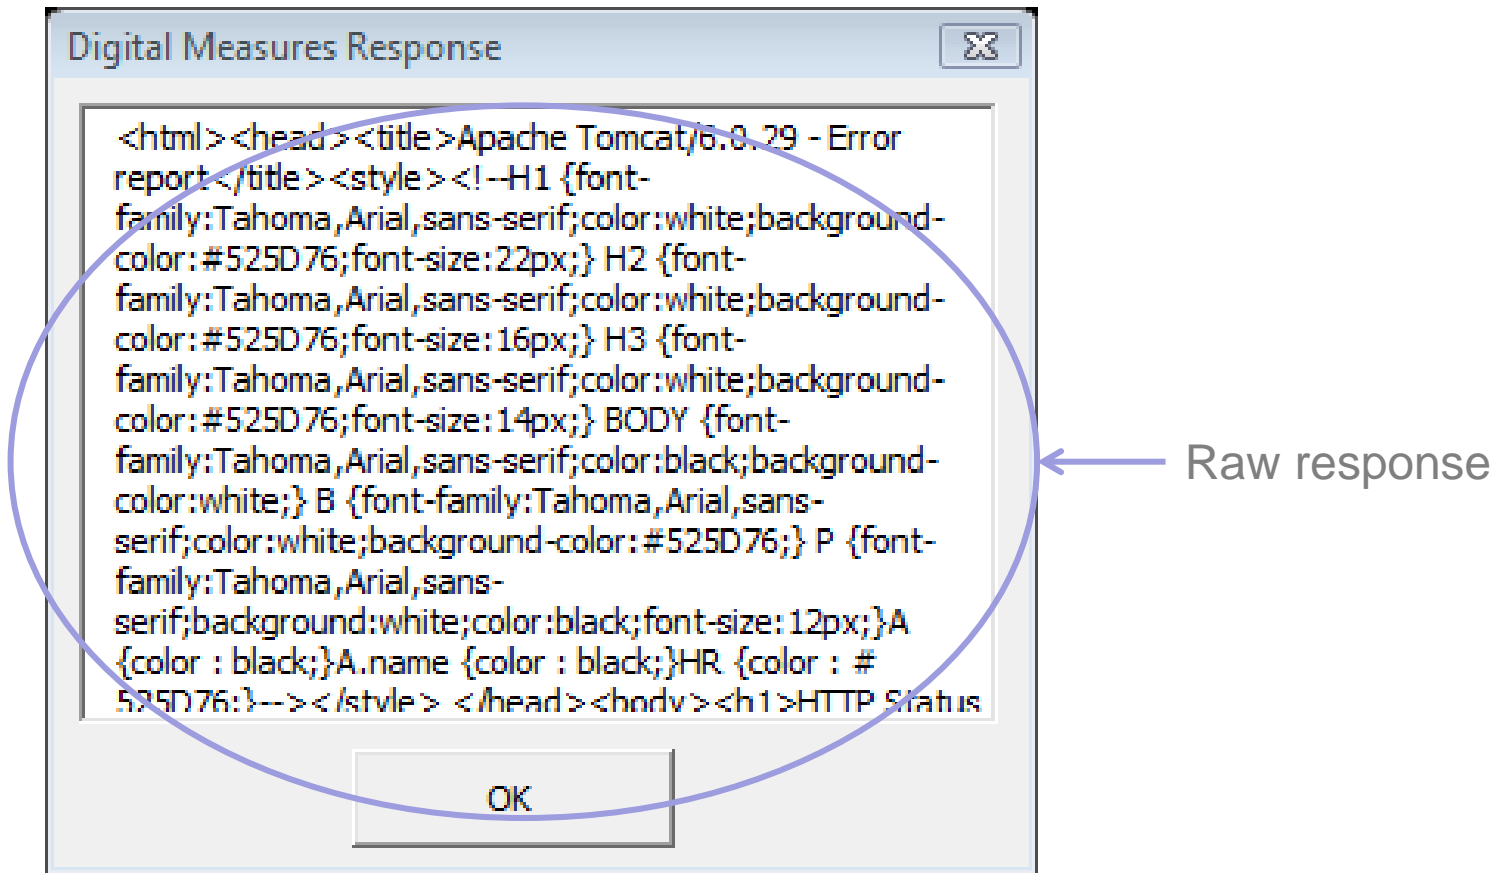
Digital Measures Response

<html><head><title>Apache Tomcat/6.0.29 - Error report</title><style><!--H1 {font-family:Tahoma,Arial,sans-serif;color:white;background-color:#525D76;font-size:22px;} H2 {font-family:Tahoma,Arial,sans-serif;color:white;background-color:#525D76;font-size:16px;} H3 {font-family:Tahoma,Arial,sans-serif;color:white;background-color:#525D76;font-size:14px;} BODY {font-family:Tahoma,Arial,sans-serif;color:black;background-color:white;} B {font-family:Tahoma,Arial,sans-serif;color:white;background-color:#525D76;} P {font-family:Tahoma,Arial,sans-serif;background:white;color:black;font-size:12px;}A {color : black;}A.name {color : black;}HR {color : #525D76;}--></style> </head><body><h1>HTTP Status

OK

Raw response